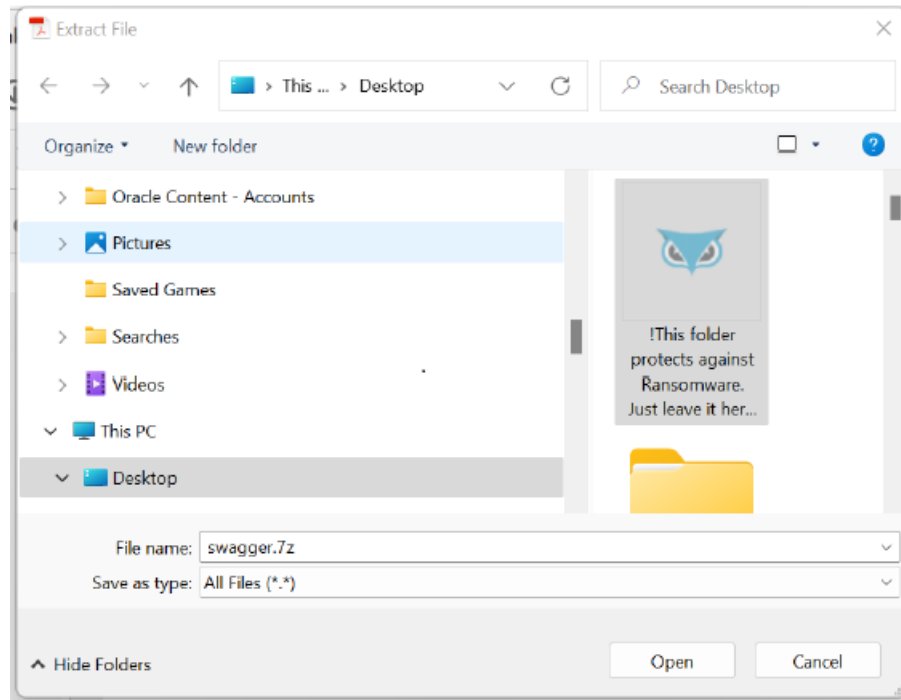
Extract File

This ... > Desktop

Search Desktop

Organize ▾ New folder

Oracle Content - Accounts
Pictures
Saved Games
Searches
Videos
This PC
Desktop

!This folder protects against Ransomware. Just leave it her...

File name: swagger.7z
Save as type: All Files (*.*)

Hide Folders

Open
Cancel